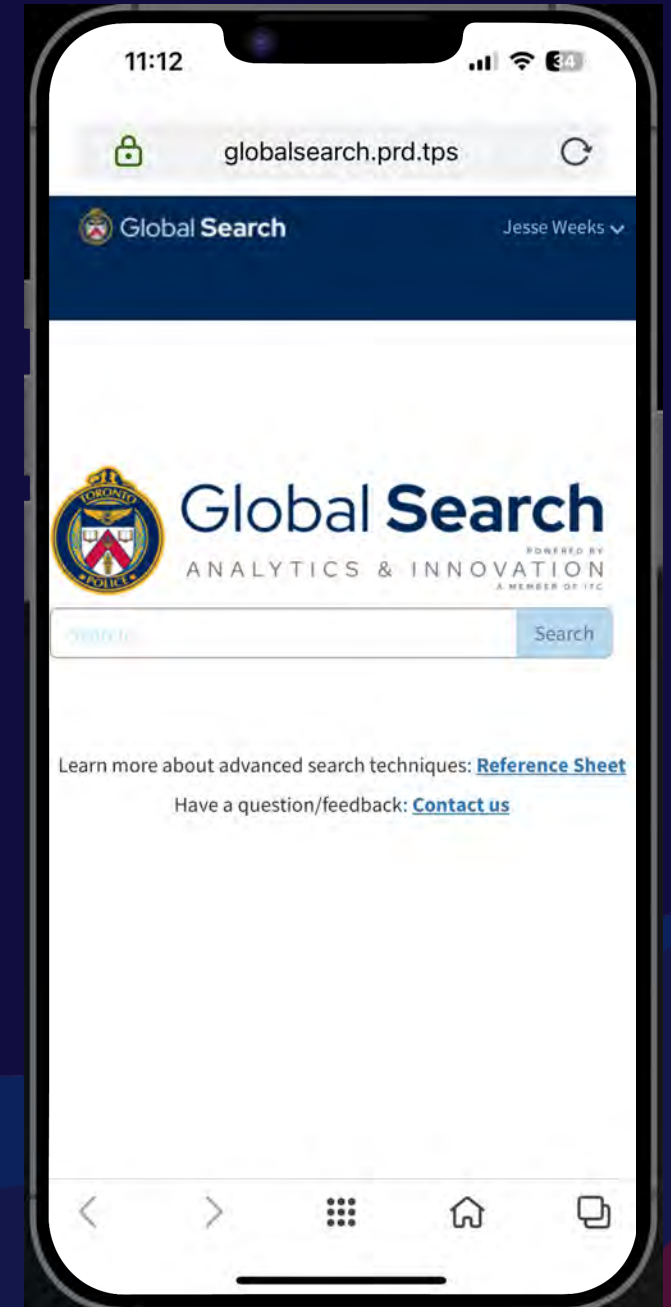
11:12

34

globalsearch.prd.tps

Global Search

Jesse Weeks

TORONTO POLICE

Global Search

POWERED BY

ANALYTICS & INNOVATION

A MEMBER OF ITC

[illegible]

Search

Learn more about advanced search techniques: Reference Sheet

Have a question/feedback: Contact us